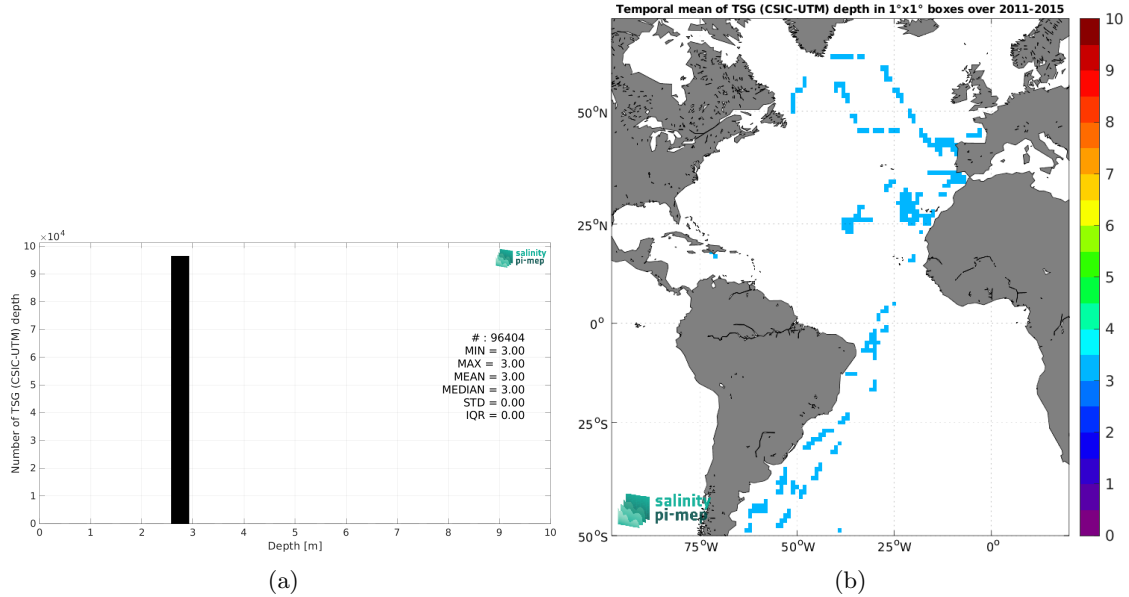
$\times10^4$
10
9
8
7
6
5
4
3
2
1
0
Number of TSG (CSIC-UTM) depth
0 1 2 3 4 5 6 7 8 9 10
Depth [m]
salinity pi-mep
# : 96404
MIN = 3.00
MAX = 3.00
MEAN = 3.00
MEDIAN = 3.00
STD = 0.00
IQR = 0.00
(a)

Temporal mean of TSG (CSIC-UTM) depth in 1°x1° boxes over 2011-2015
50°N
25°N
0°
25°S
50°S
75°W 50°W 25°W 0°
salinity pi-mep
10
9
8
7
6
5
4
3
2
1
0
(b)